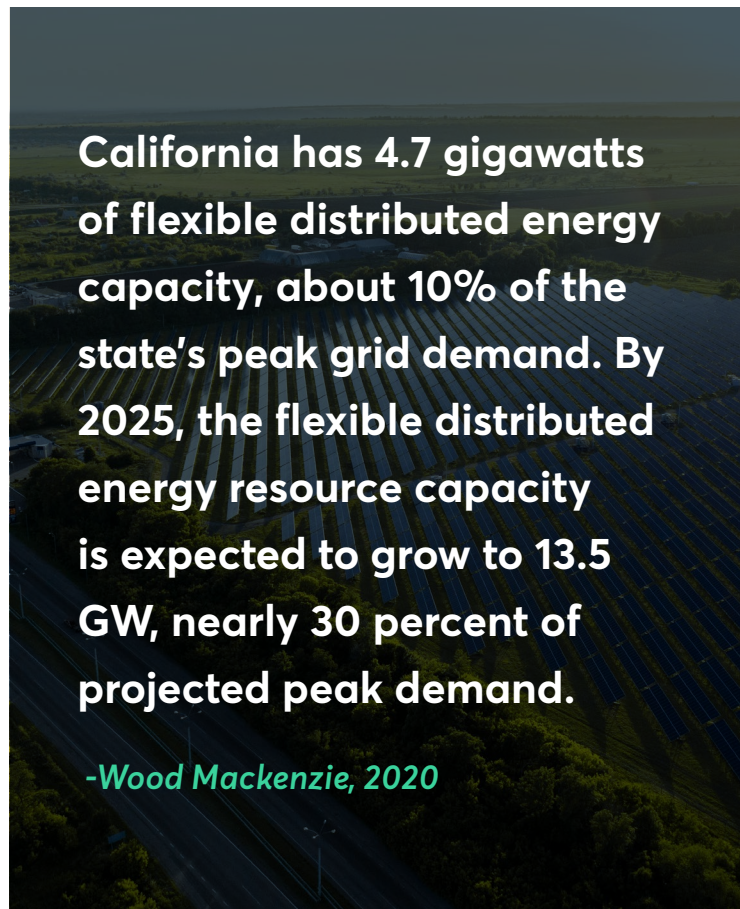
California has 4.7 gigawatts of flexible distributed energy capacity, about 10% of the state's peak grid demand. By 2025, the flexible distributed energy resource capacity is expected to grow to 13.5 GW, nearly 30 percent of projected peak demand.

-Wood Mackenzie, 2020